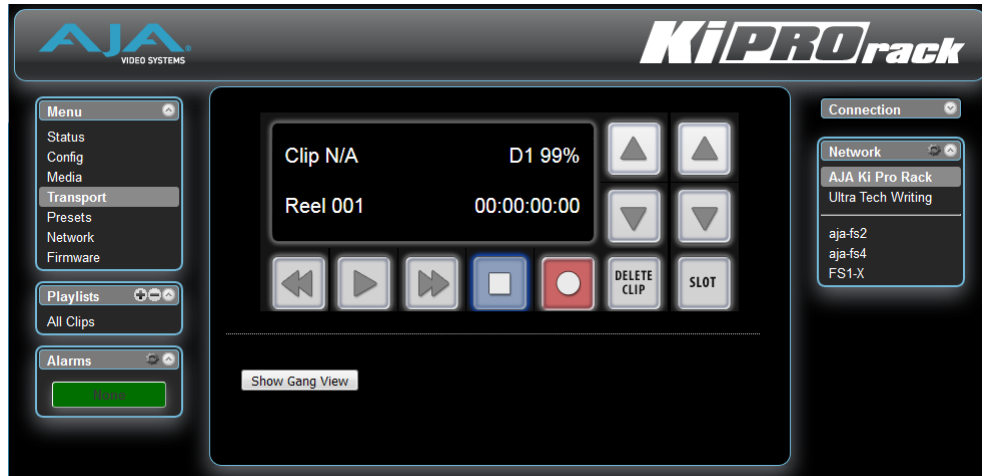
AJA VIDEO SYSTEMS

KiPRO rack

Menu
Status
Config
Media
Transport
Presets
Network
Firmware

Playlists
All Clips

Alarms
None

Clip N/A
D1 99%
Reel 001
00:00:00:00

DELETE CLIP
SLOT

Show Gang View

Connection

Network
AJA Ki Pro Rack
Ultra Tech Writing
aja-fs2
aja-fs4
FS1-X